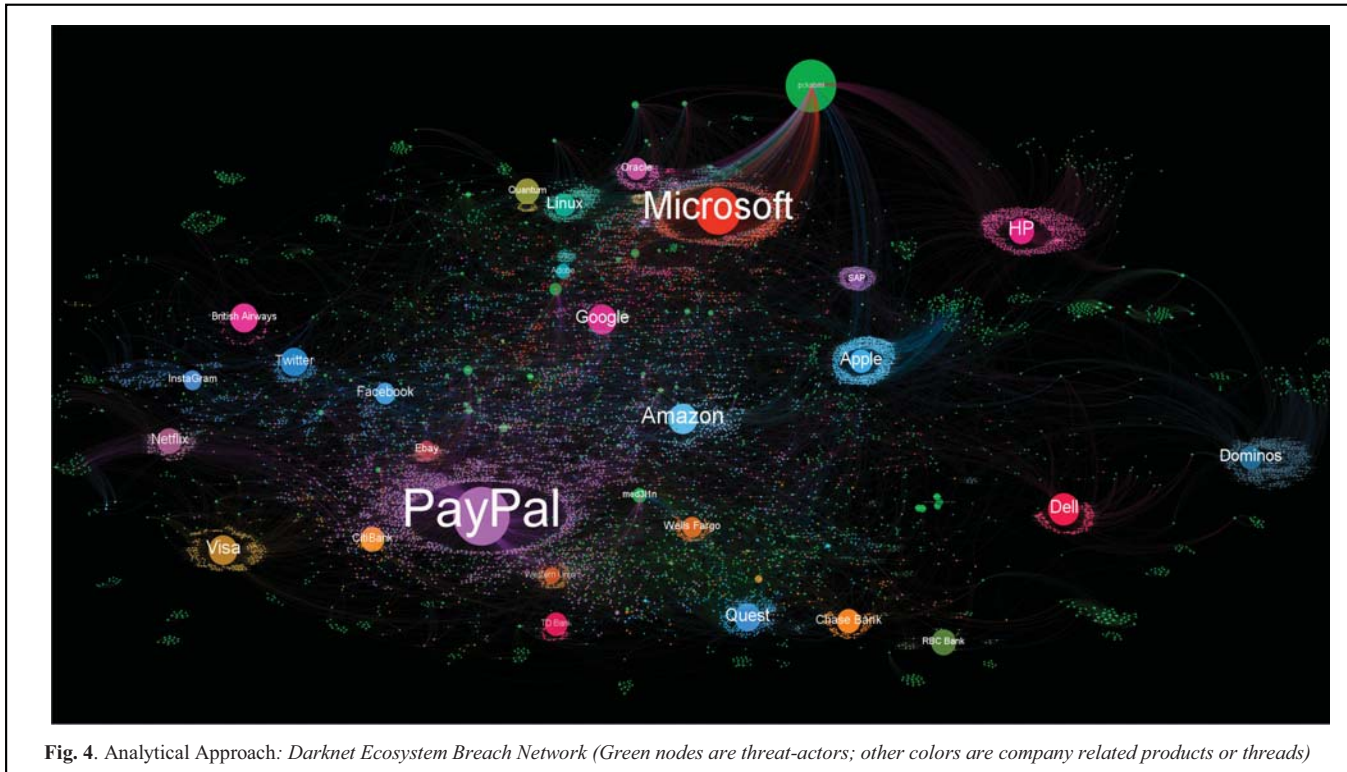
pckabes

Oracle

Quantum

Linux

Microsoft

HP

Adobe

SAP

British Airways

Google

Twitter

InstaGram

Apple

Facebook

Amazon

Netflix

Ebay

Dominos

PayPal

med3l1n

Dell

Wells Fargo

Visa

CitiBank

Western Union

TD Bank

Quest

Chase Bank

RBC Bank

**Fig. 4**. Analytical Approach*: Darknet Ecosystem Breach Network (Green nodes are threat-actors; other colors are company related products or threads)*